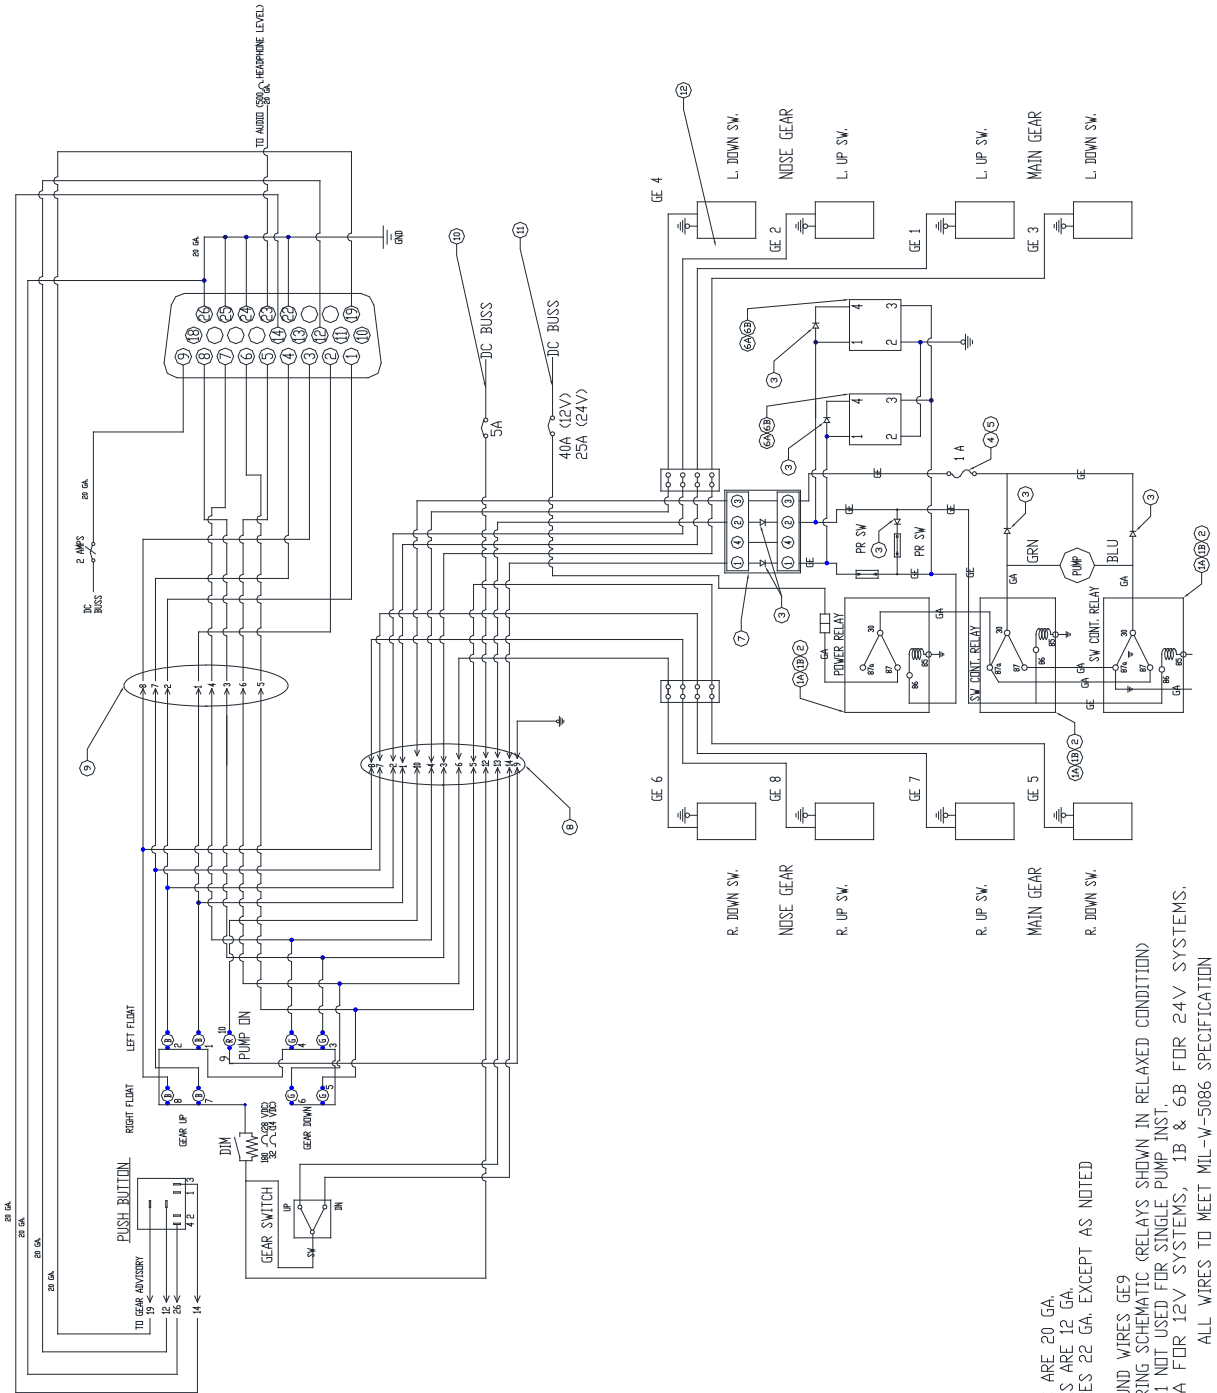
TO AUDIO (500 Ω HEADPHONE LEVEL)
20 GA.
GND
20 GA.
26 25 24 23 22 21 20 19
18 17 16 15 14 13 12 11 10
9 8 7 6 5 4 3 2 1
20 GA.
2 AMPS
DC BUSS
⑩
DC BUSS
5A
⑪
DC BUSS
40A (12V)
25A (24V)
⑫
GE 4
L. DOWN SW.
NOSE GEAR
GE 2
L. UP SW.
GE 1
L. UP SW.
MAIN GEAR
GE 3
L. DOWN SW.
6A 6B
4 3
1 2
③
6A 6B
4 3
1 2
③
1 A
④⑤
GE
GE
GE
③ ② ④ ①
③ ② ④ ①
PR SW
③
PR SW
GE
GE
③
③
GRN
PUMP
BLU
GA
GA
1A 1B ②
⑦
③
POWER RELAY
30
87a 87
85 86
1A 1B ②
GA
GA
SW. CONT. RELAY
30
87a 87
85 86
GA
GE
SW. CONT. RELAY
30
87a 87
85 86
GA
1A 1B ②
⑨
8 7 2 1 4 3 6 5
8 7 2 10 4 3 6 5 12 13 14 9
⑧
GE 6
R. DOWN SW.
GE 8
NOSE GEAR
R. UP SW.
GE 7
R. UP SW.
MAIN GEAR
GE 5
R. DOWN SW.
LEFT FLOAT
R 2
B 1
R 10
PUMP ON
9
G 4
G 3
RIGHT FLOAT
R 8
B 7
GEAR UP
G 6
G 5
GEAR DOWN
DIM
180 Ω (28 VDC)
32 Ω (14 VDC)
GEAR SWITCH
UP
DN
SW
PUSH BUTTON
1 3
4 2
TO GEAR ADVISORY
19
12
26
14
20 GA.
20 GA.
20 GA.
20 GA.
ARE 20 GA.
S ARE 12 GA.
ES 22 GA. EXCEPT AS NOTED
UND WIRES GE9
RING SCHEMATIC (RELAYS SHOWN IN RELAXED CONDITION)
1 NOT USED FOR SINGLE PUMP INST.
A FOR 12V SYSTEMS, 1B & 6B FOR 24V SYSTEMS.
ALL WIRES TO MEET MIL-W-5086 SPECIFICATION